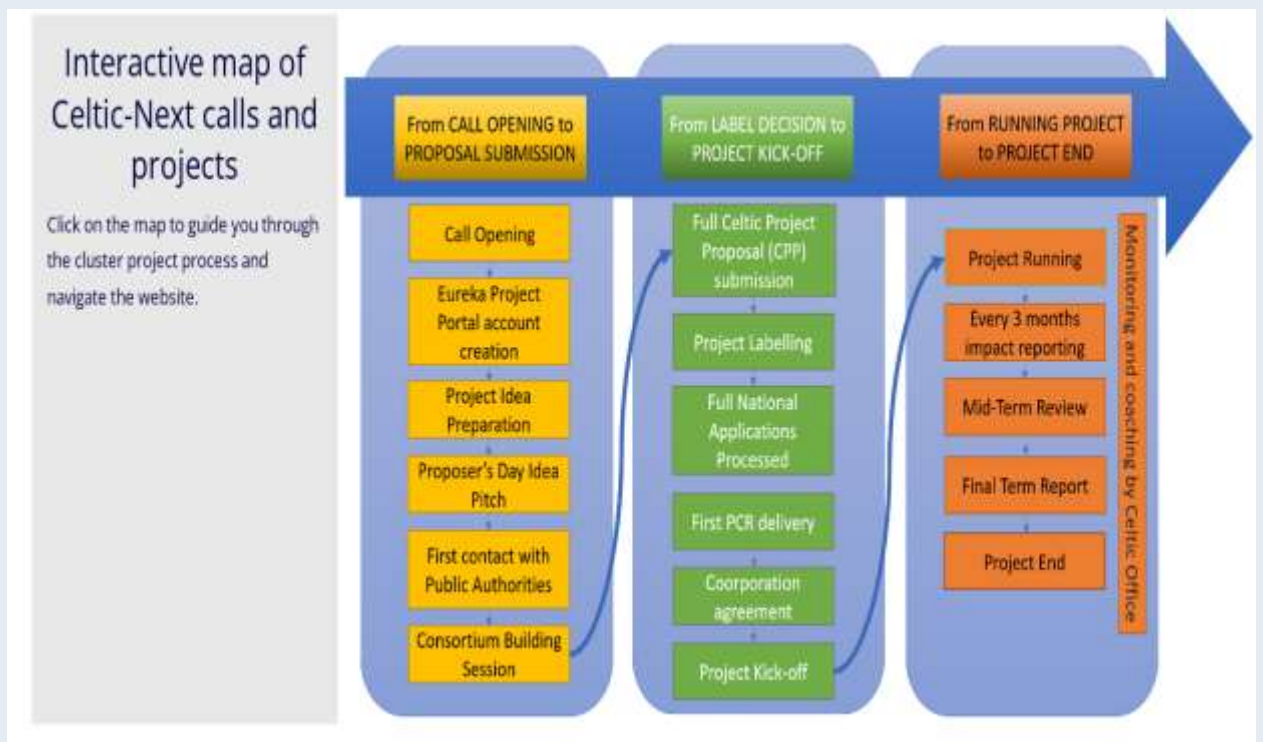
Interactive map of Celtic-Next calls and projects

Click on the map to guide you through the cluster project process and navigate the website.

From CALL OPENING to PROPOSAL SUBMISSION

Call Opening

Eureka Project Portal account creation

Project Idea Preparation

Proposer's Day Idea Pitch

First contact with Public Authorities

Consortium Building Session

From LABEL DECISION to PROJECT KICK-OFF

Full Celtic Project Proposal (CPP) submission

Project Labelling

Full National Applications Processed

First PCR delivery

Coorporation agreement

Project Kick-off

From RUNNING PROJECT to PROJECT END

Project Running

Every 3 months impact reporting

Mid-Term Review

Final Term Report

Project End

Monitoring and coaching by Celtic Office